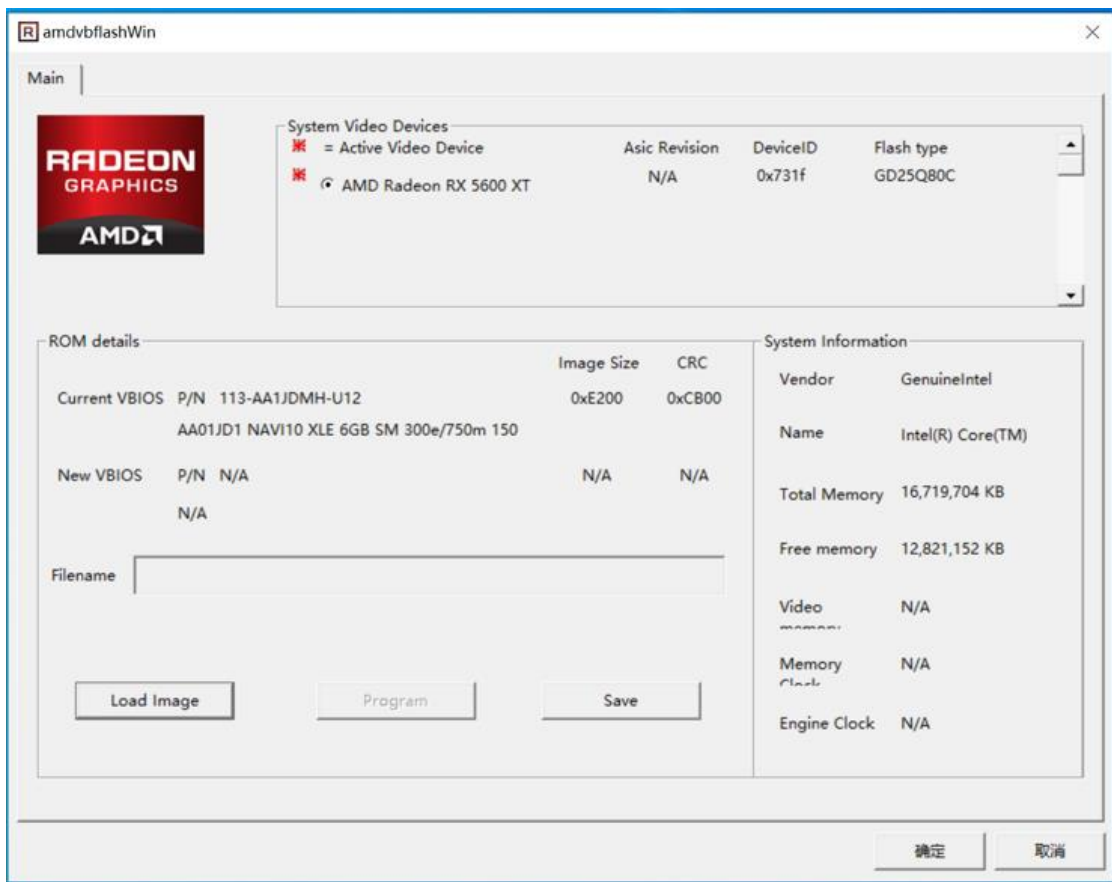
R amdvbflashWin

×

Main

RADEON GRAPHICS AMD

System Video Devices

= Active Video Device

Asic Revision

DeviceID

Flash type

AMD Radeon RX 5600 XT

N/A

0x731f

GD25Q80C

ROM details

Image Size

CRC

Current VBIOS P/N 113-AA1JDMH-U12

0xE200

0xCB00

AA01JD1 NAVI10 XLE 6GB SM 300e/750m 150

New VBIOS P/N N/A

N/A

N/A

N/A

Filename

Load Image

Program

Save

System Information

| Vendor | GenuineIntel |
|---|---|
| Name | Intel(R) Core(TM) |
| Total Memory | 16,719,704 KB |
| Free memory | 12,821,152 KB |
| Video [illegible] | N/A |
| Memory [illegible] | N/A |
| Engine Clock | N/A |

确定

取消